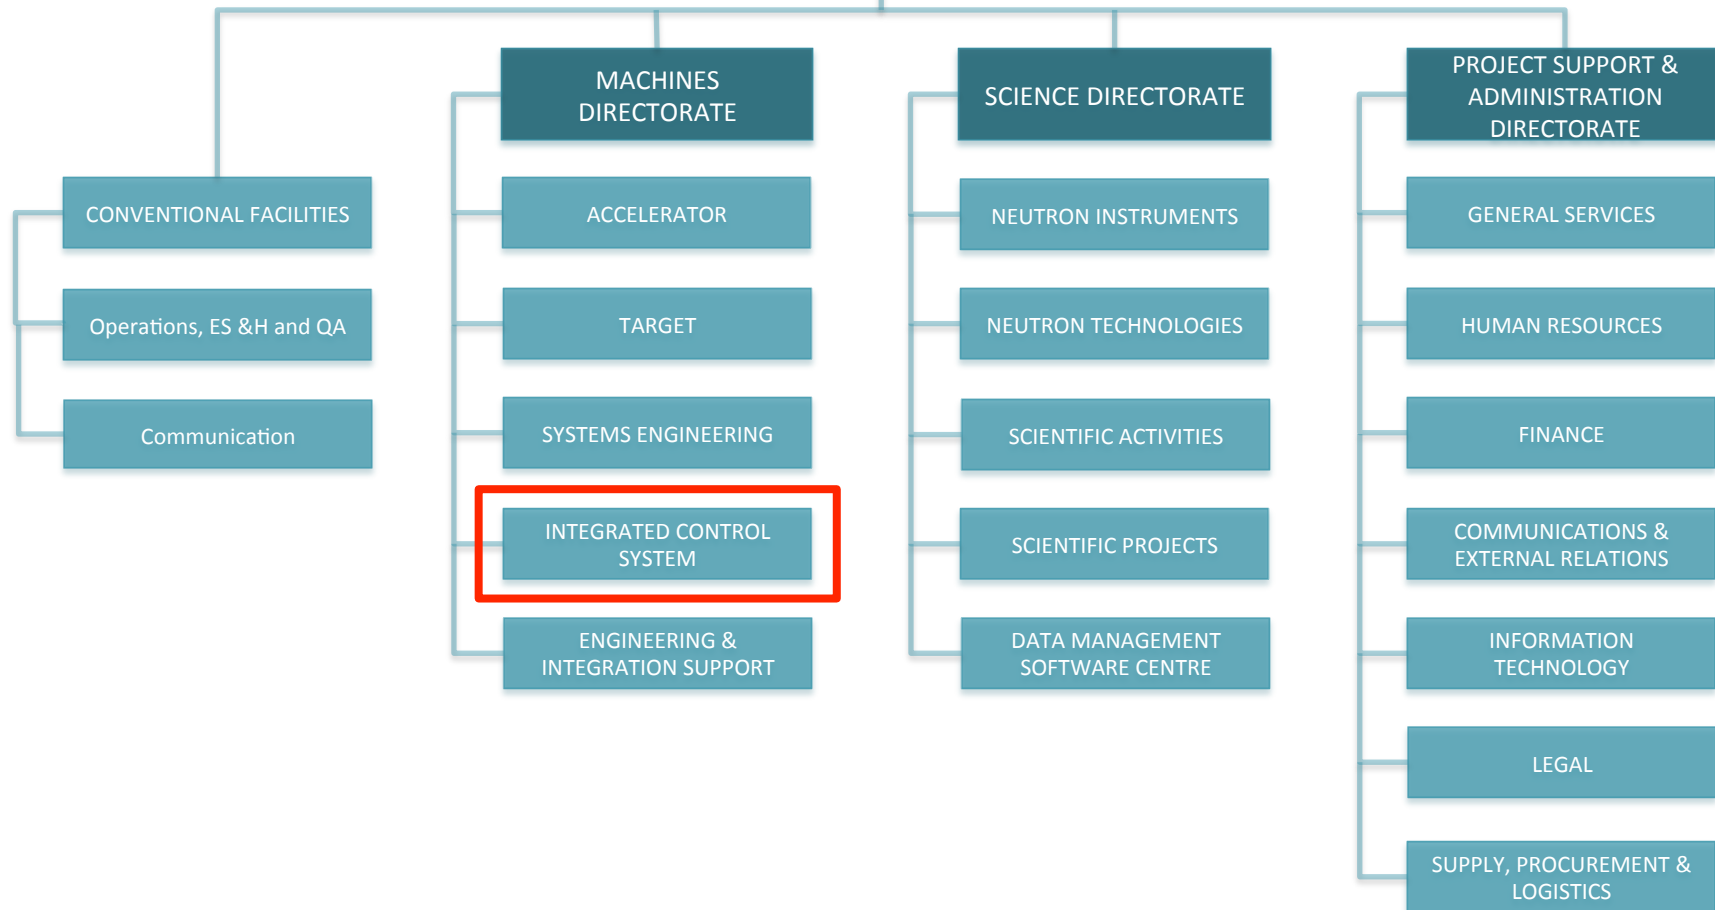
CONVENTIONAL FACILITIES

Operations, ES &H and QA

Communication

MACHINES DIRECTORATE

ACCELERATOR

TARGET

SYSTEMS ENGINEERING

INTEGRATED CONTROL SYSTEM

ENGINEERING & INTEGRATION SUPPORT

SCIENCE DIRECTORATE

NEUTRON INSTRUMENTS

NEUTRON TECHNOLOGIES

SCIENTIFIC ACTIVITIES

SCIENTIFIC PROJECTS

DATA MANAGEMENT SOFTWARE CENTRE

PROJECT SUPPORT & ADMINISTRATION DIRECTORATE

GENERAL SERVICES

HUMAN RESOURCES

FINANCE

COMMUNICATIONS & EXTERNAL RELATIONS

INFORMATION TECHNOLOGY

LEGAL

SUPPLY, PROCUREMENT & LOGISTICS